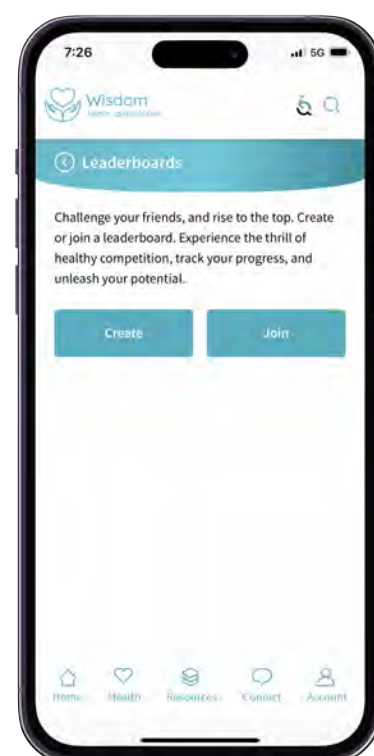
7:26

5G

Wisdom

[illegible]

Leaderboards

Challenge your friends, and rise to the top. Create or join a leaderboard. Experience the thrill of healthy competition, track your progress, and unleash your potential.

Create

Join

Home

Health

Resources

Connect

Account